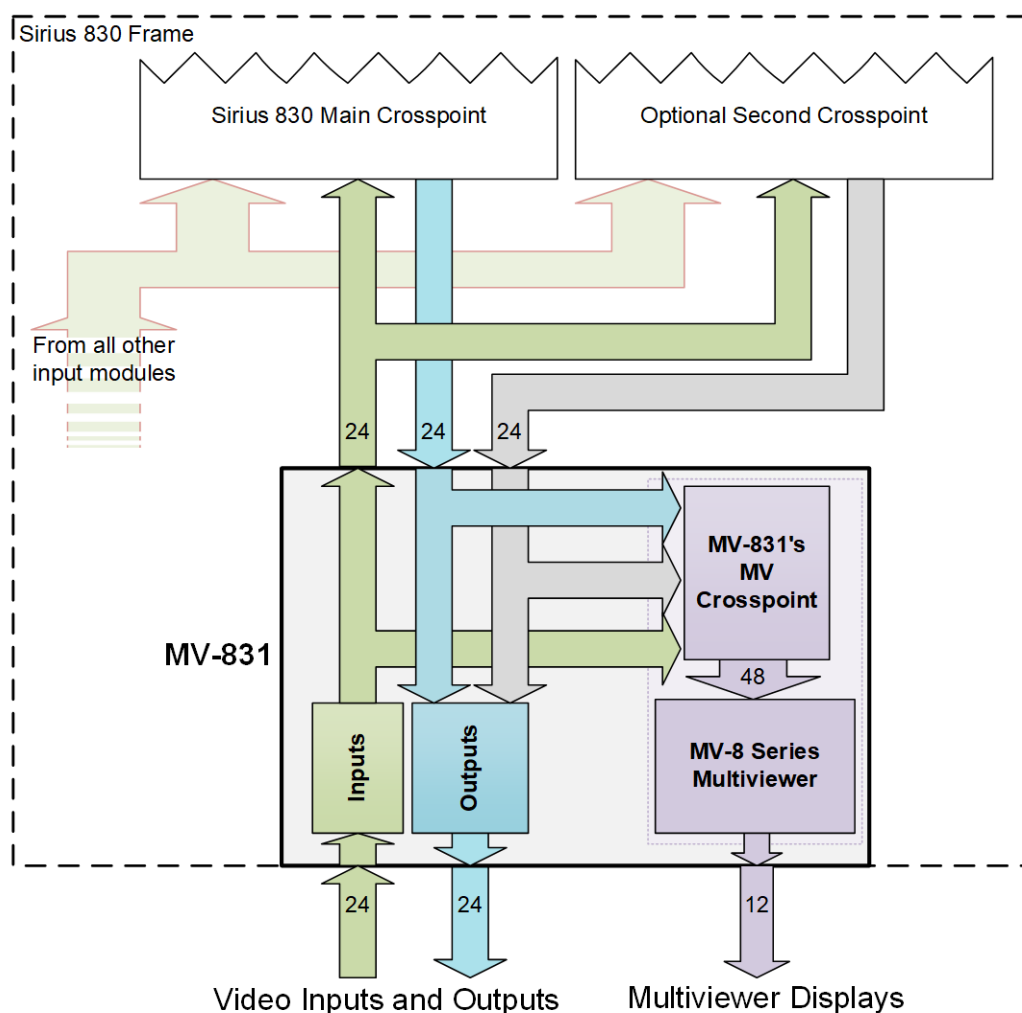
Sirius 830 Frame

Sirius 830 Main Crosspoint

Optional Second Crosspoint

From all other input modules

24

24

24

MV-831

MV-831's MV Crosspoint

48

Inputs

Outputs

MV-8 Series Multiviewer

24

24

12

Video Inputs and Outputs

Multiviewer Displays